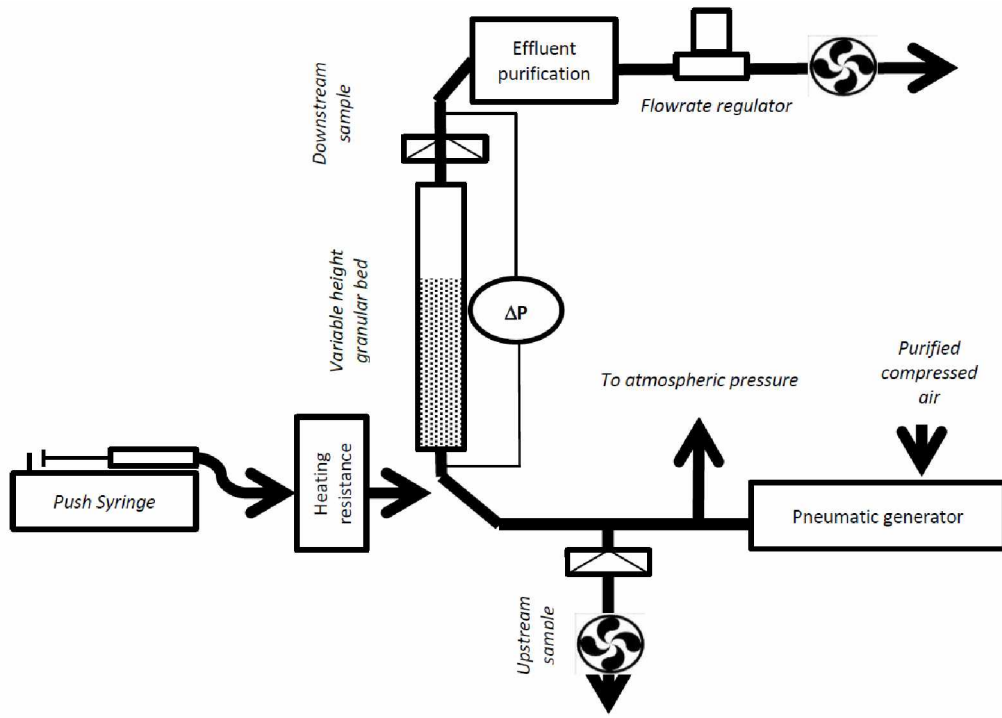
Effluent purification

Flowrate regulator

Downstream sample

Variable height granular bed

$\Delta$P

Purified compressed air

To atmospheric pressure

Push Syringe

Heating resistance

Pneumatic generator

Upstream sample